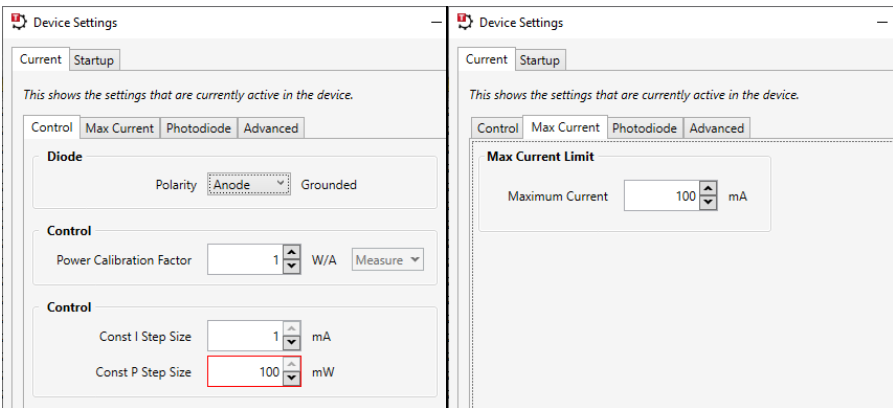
Device Settings

Current | Startup

This shows the settings that are currently active in the device.

Control | Max Current | Photodiode | Advanced

Diode

Polarity Anode Grounded

Control

Power Calibration Factor 1 W/A Measure

Control

Const I Step Size 1 mA

Const P Step Size 100 mW

Device Settings

Current | Startup

This shows the settings that are currently active in the device.

Control | Max Current | Photodiode | Advanced

Max Current Limit

Maximum Current 100 mA